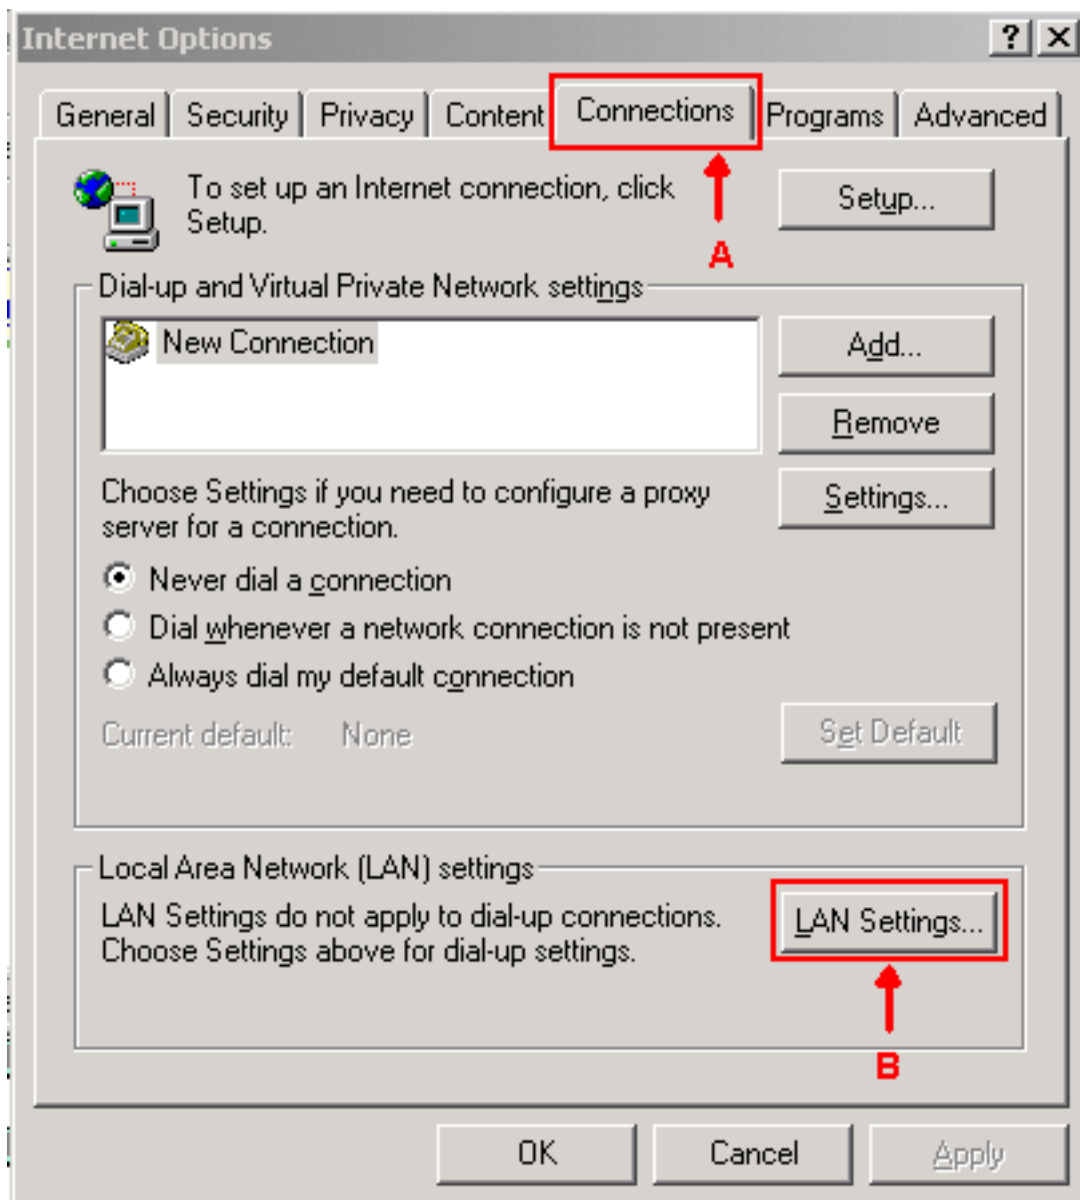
Internet Options

?
X

General | Security | Privacy | Content | Connections | Programs | Advanced

To set up an Internet connection, click Setup.

Setup...

A

Dial-up and Virtual Private Network settings

New Connection

Add...

Remove

Choose Settings if you need to configure a proxy server for a connection.

Settings...

Never dial a connection

Dial whenever a network connection is not present

Always dial my default connection

Current default: None

Set Default

Local Area Network (LAN) settings

LAN Settings do not apply to dial-up connections. Choose Settings above for dial-up settings.

LAN Settings...

B

OK

Cancel

Apply